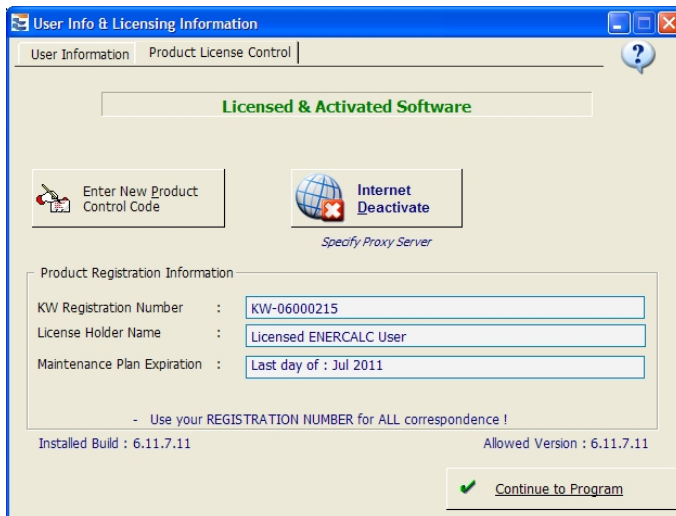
User Info & Licensing Information

User Information
Product License Control

?

Licensed & Activated Software

Enter New Product Control Code

Internet Deactivate

Specify Proxy Server

Product Registration Information

KW Registration Number : KW-06000215

License Holder Name : Licensed ENERCALC User

Maintenance Plan Expiration : Last day of : Jul 2011

- Use your REGISTRATION NUMBER for ALL correspondence !

Installed Build : 6.11.7.11

Allowed Version : 6.11.7.11

Continue to Program